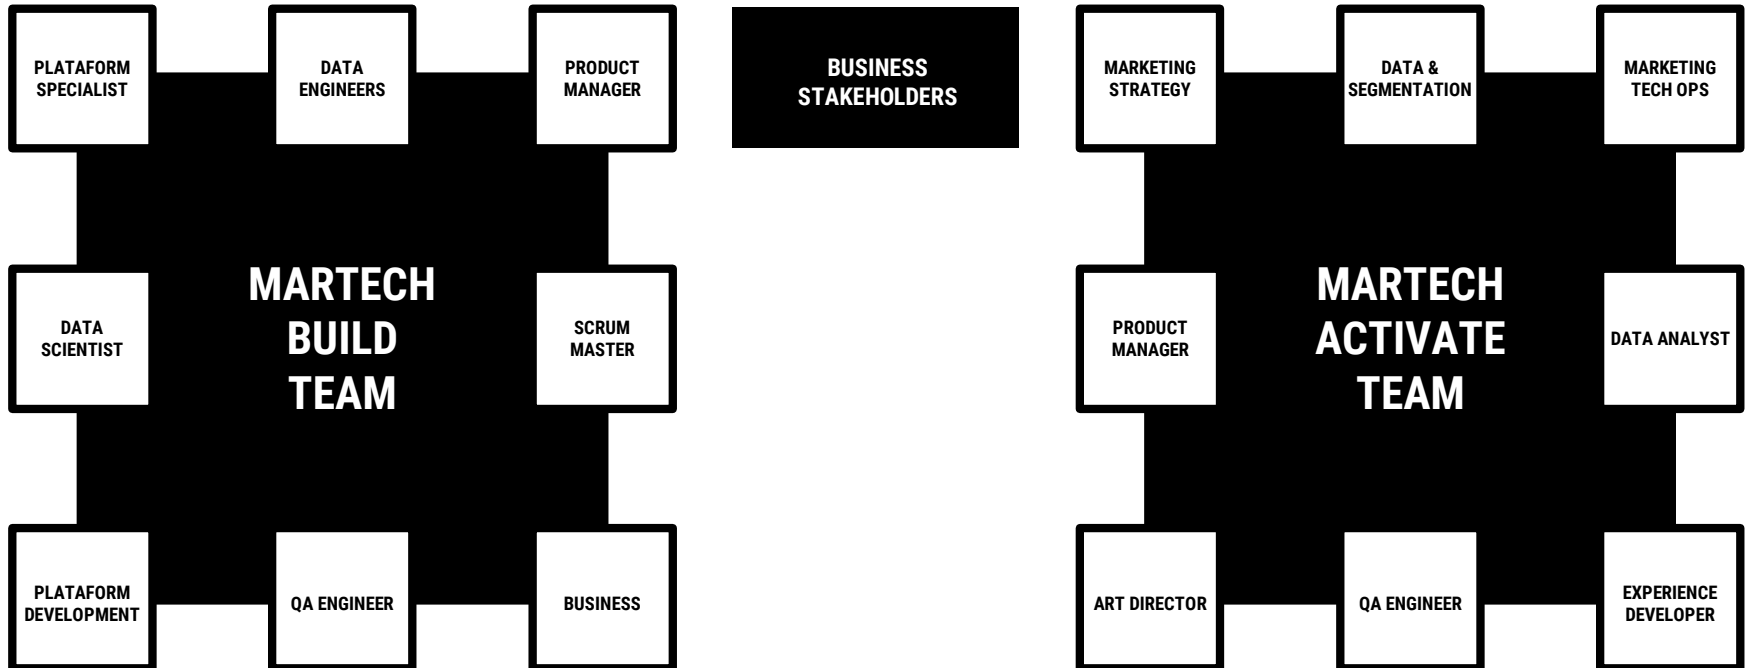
PLATAFORM SPECIALIST

DATA ENGINEERS

PRODUCT MANAGER

MARTECH BUILD TEAM

DATA SCIENTIST

SCRUM MASTER

PLATAFORM DEVELOPMENT

QA ENGINEER

BUSINESS

BUSINESS STAKEHOLDERS

MARKETING STRATEGY

DATA & SEGMENTATION

MARKETING TECH OPS

MARTECH ACTIVATE TEAM

PRODUCT MANAGER

DATA ANALYST

ART DIRECTOR

QA ENGINEER

EXPERIENCE DEVELOPER